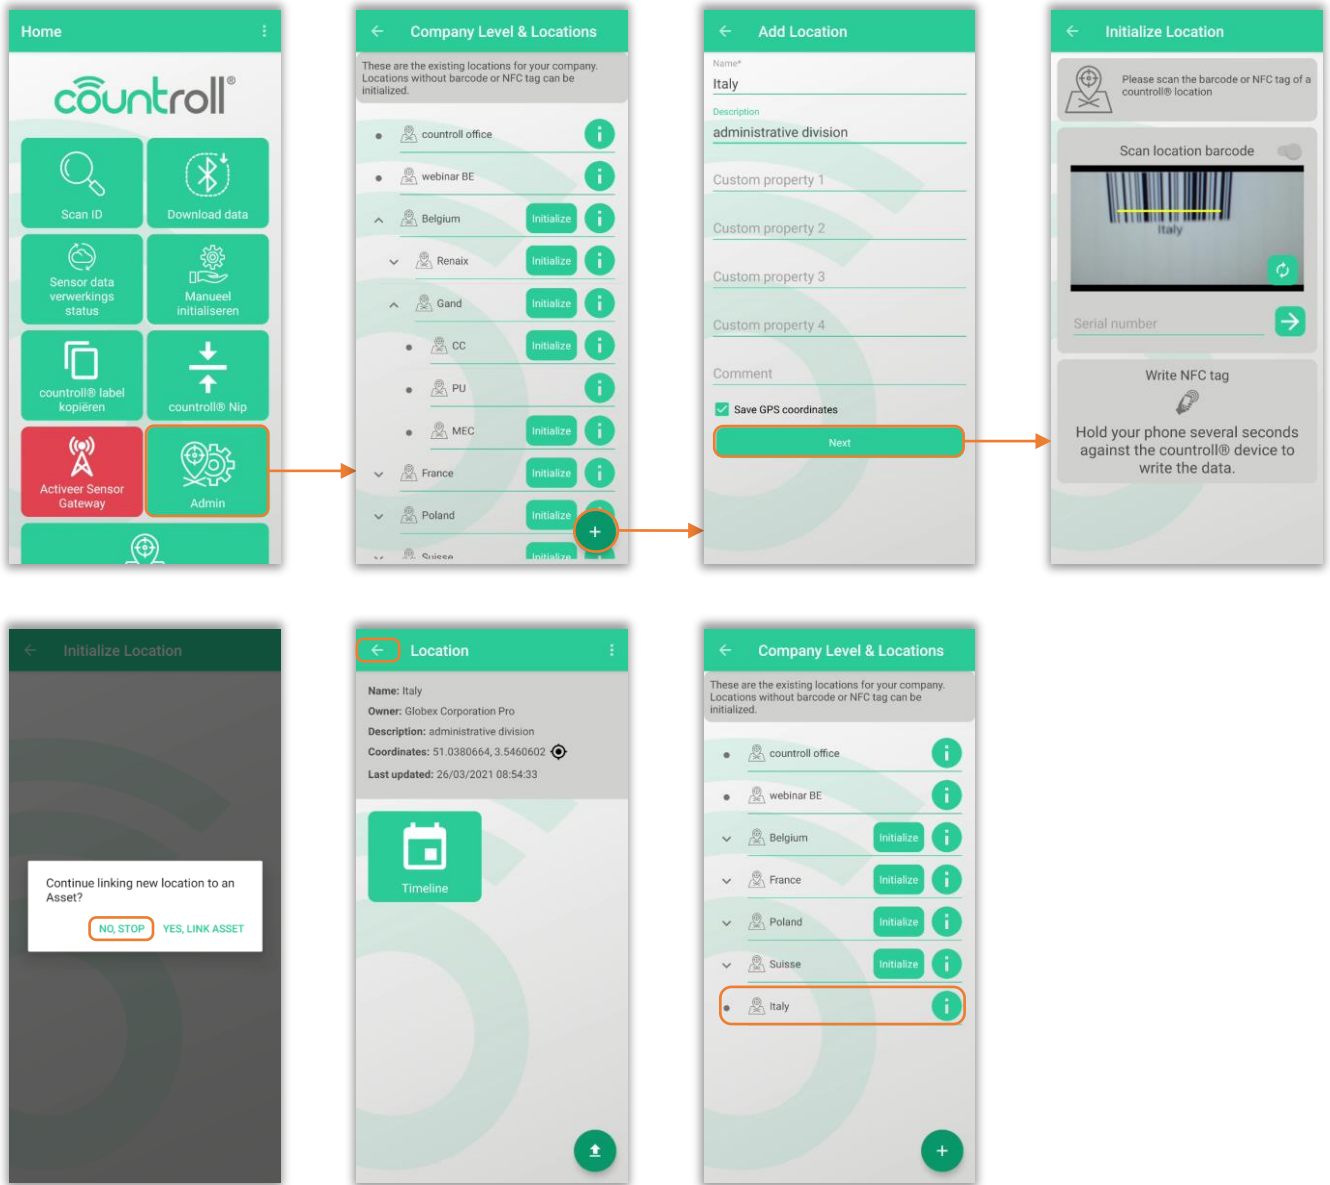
Home

countroll®

Scan ID

Download data

Sensor data verwerkings status

Manueel initialiseren

countroll® label kopiëren

countroll® Nip

Activeer Sensor Gateway

Admin

Company Level & Locations

These are the existing locations for your company. Locations without barcode or NFC tag can be initialized.

controll office

webinar BE

Belgium Initialize

Renaix Initialize

Gand Initialize

CC Initialize

PU

MEC Initialize

France Initialize

Poland Initialize

Suisse Initialize

+

Add Location

Name*
Italy

Description
administrative division

Custom property 1

Custom property 2

Custom property 3

Custom property 4

Comment

Save GPS coordinates

Next

Initialize Location

Please scan the barcode or NFC tag of a countroll® location

Scan location barcode

Italy

Serial number

Write NFC tag

Hold your phone several seconds against the countroll® device to write the data.

Initialize Location

Continue linking new location to an Asset?

NO, STOP YES, LINK ASSET

Location

Name: Italy
Owner: Globex Corporation Pro
Description: administrative division
Coordinates: 51.0380664, 3.5460602
Last updated: 26/03/2021 08:54:33

Timeline

Company Level & Locations

These are the existing locations for your company. Locations without barcode or NFC tag can be initialized.

controll office

webinar BE

Belgium Initialize

France Initialize

Poland Initialize

Suisse Initialize

Italy

+